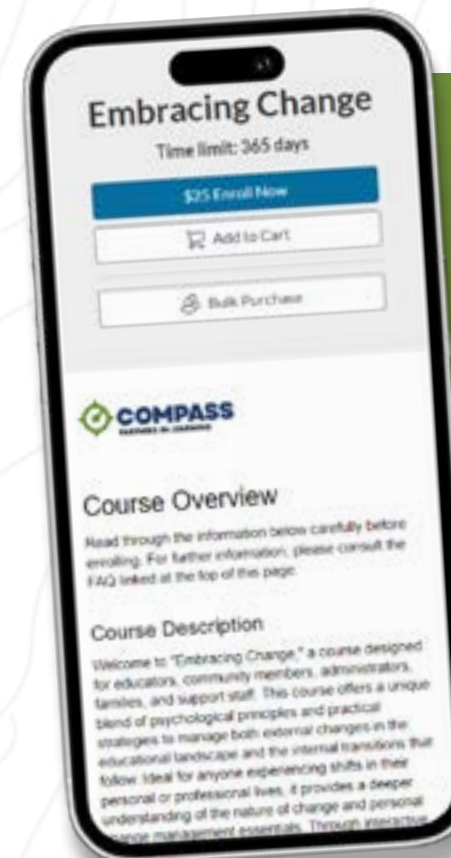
Embracing Change

Time limit: 365 days

$25 Enroll Now

Add to Cart

Bulk Purchase

COMPASS

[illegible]

Course Overview

Read through the information below carefully before enrolling. For further information, please consult the FAQ linked at the top of this page.

Course Description

Welcome to "Embracing Change," a course designed for educators, community members, administrators, families, and support staff. This course offers a unique blend of psychological principles and practical strategies to manage both external changes in the educational landscape and the internal transitions that follow. Ideal for anyone experiencing shifts in their personal or professional lives, it provides a deeper understanding of the nature of change and personal change management essentials. Through interactive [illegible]